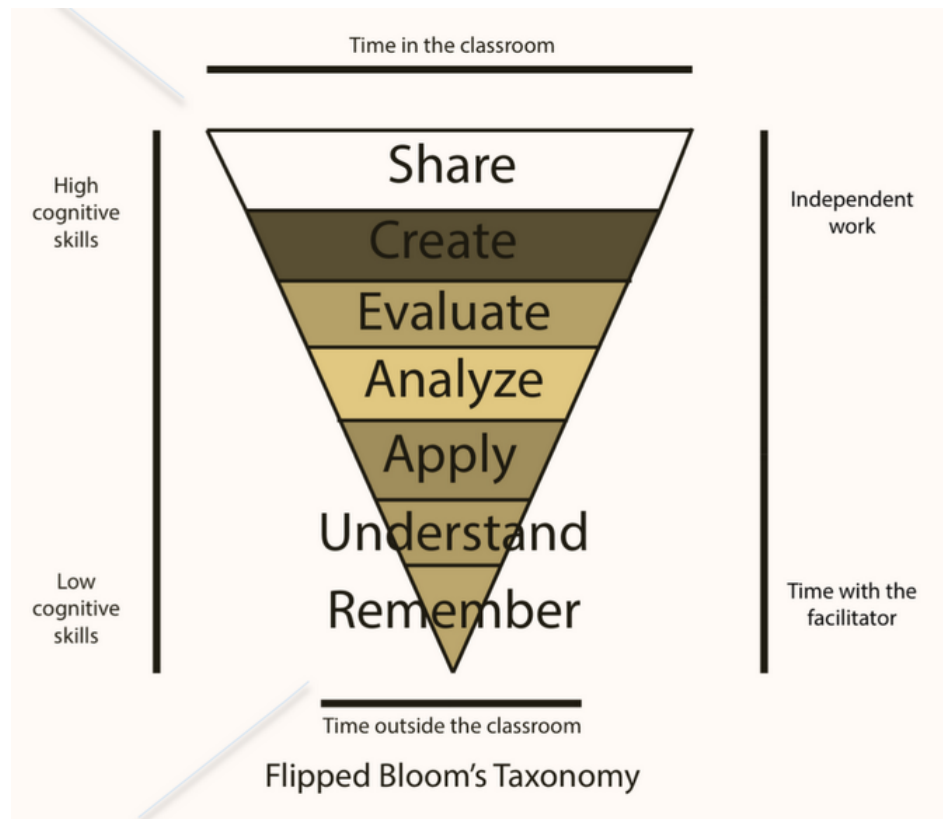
Time in the classroom

High cognitive skills

Share

Create

Evaluate

Analyze

Apply

Understand

Remember

Independent work

Low cognitive skills

Time with the facilitator

Time outside the classroom

Flipped Bloom's Taxonomy